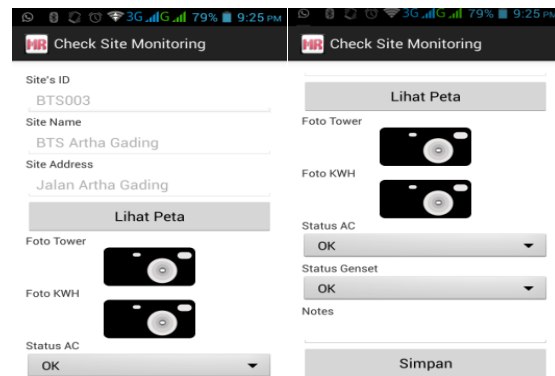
3G 79% 9:25 PM
MR Check Site Monitoring
Site's ID
BTS003
Site Name
BTS Artha Gading
Site Address
Jalan Artha Gading
Lihat Peta
Foto Tower
Foto KWH
Status AC
OK

3G 79% 9:25 PM
MR Check Site Monitoring
Lihat Peta
Foto Tower
Foto KWH
Status AC
OK
Status Genset
OK
Notes
Simpan